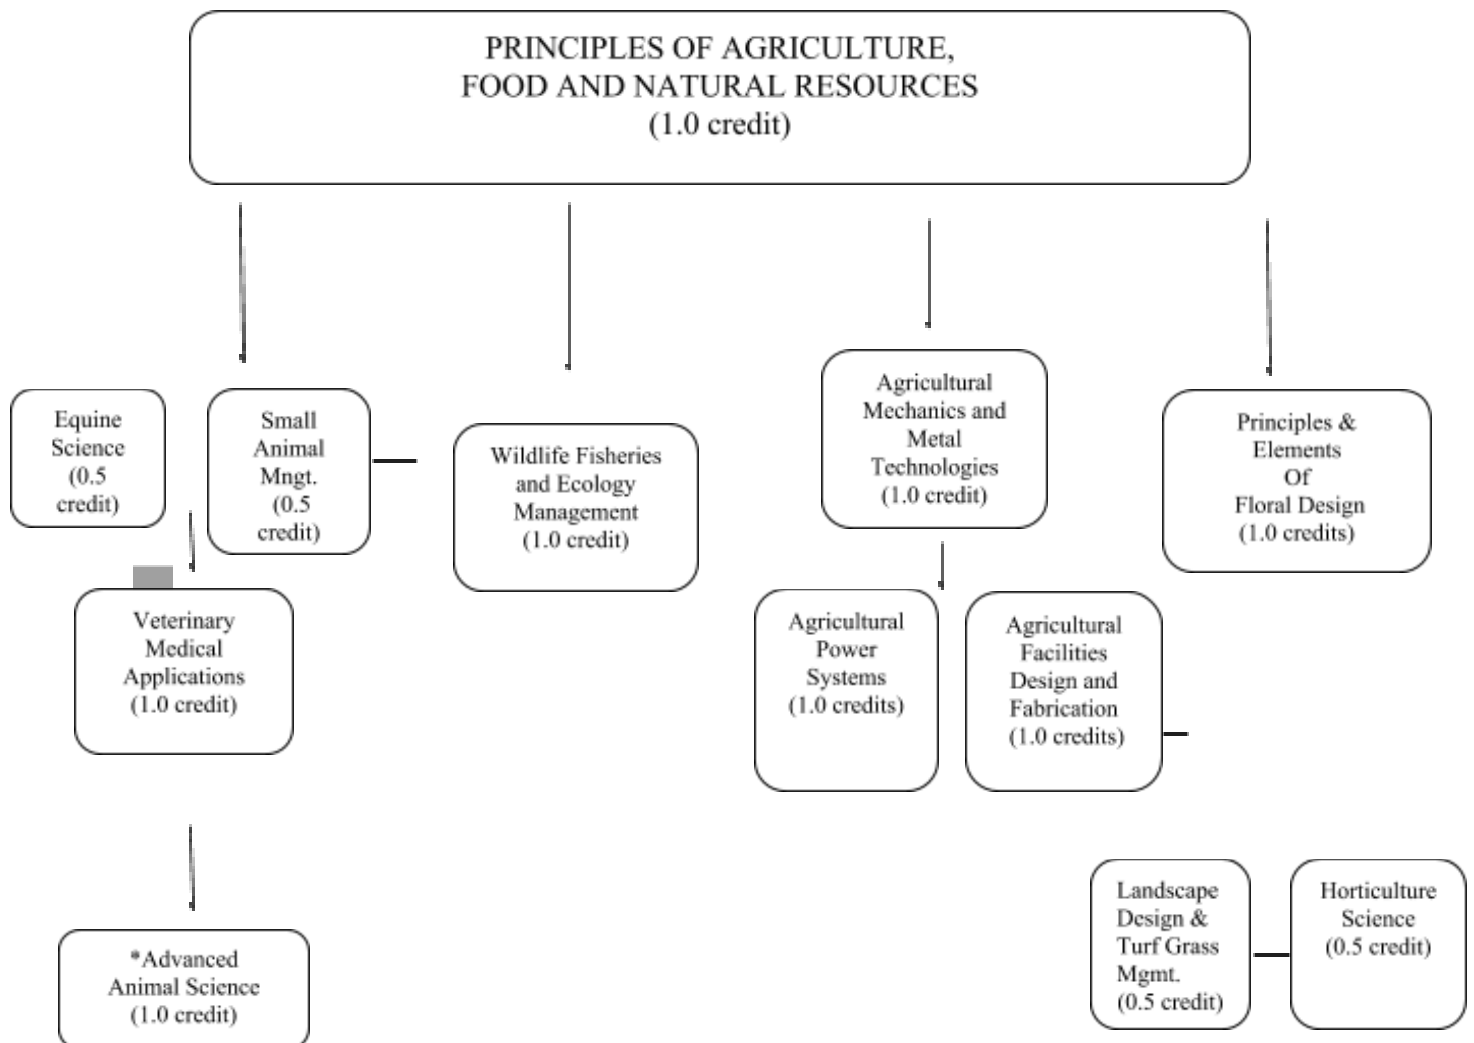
PRINCIPLES OF AGRICULTURE, FOOD AND NATURAL RESOURCES
(1.0 credit)

Equine Science (0.5 credit)

Small Animal Mngt. (0.5 credit)

Wildlife Fisheries and Ecology Management (1.0 credit)

Agricultural Mechanics and Metal Technologies (1.0 credit)

Principles & Elements Of Floral Design (1.0 credits)

Veterinary Medical Applications (1.0 credit)

Agricultural Power Systems (1.0 credits)

Agricultural Facilities Design and Fabrication (1.0 credits)

*Advanced Animal Science (1.0 credit)

Landscape Design & Turf Grass Mgmt. (0.5 credit)

Horticulture Science (0.5 credit)